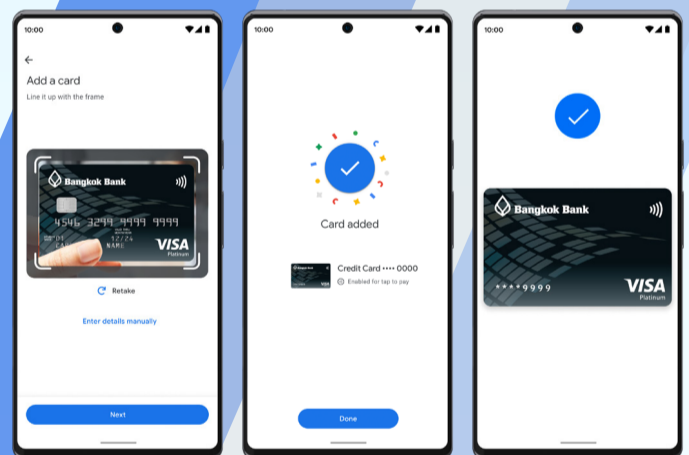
10:00

Add a card

Line it up with the frame

Bangkok Bank

4546 3299 9999 9999

12/24

NAME

VISA

Platinum

Retake

Enter details manually

Next

10:00

Card added

Credit Card •••• 0000

Enabled for tap to pay

Done

10:00

Bangkok Bank

****9999

VISA

Platinum